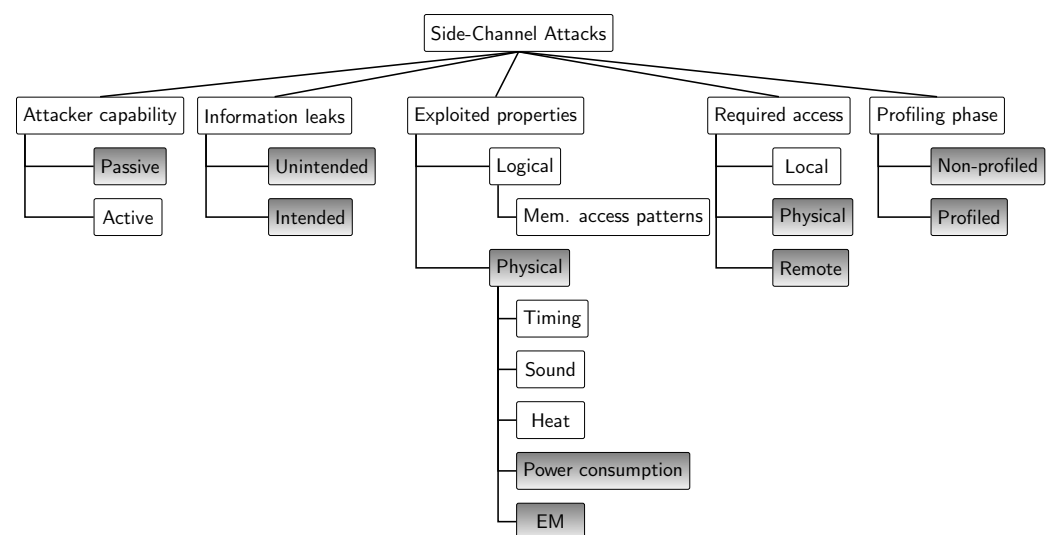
Side-Channel Attacks

Attacker capability
Passive
Active

Information leaks
Unintended
Intended

Exploited properties
Logical
Mem. access patterns
Physical
Timing
Sound
Heat
Power consumption
EM

Required access
Local
Physical
Remote

Profiling phase
Non-profiled
Profiled